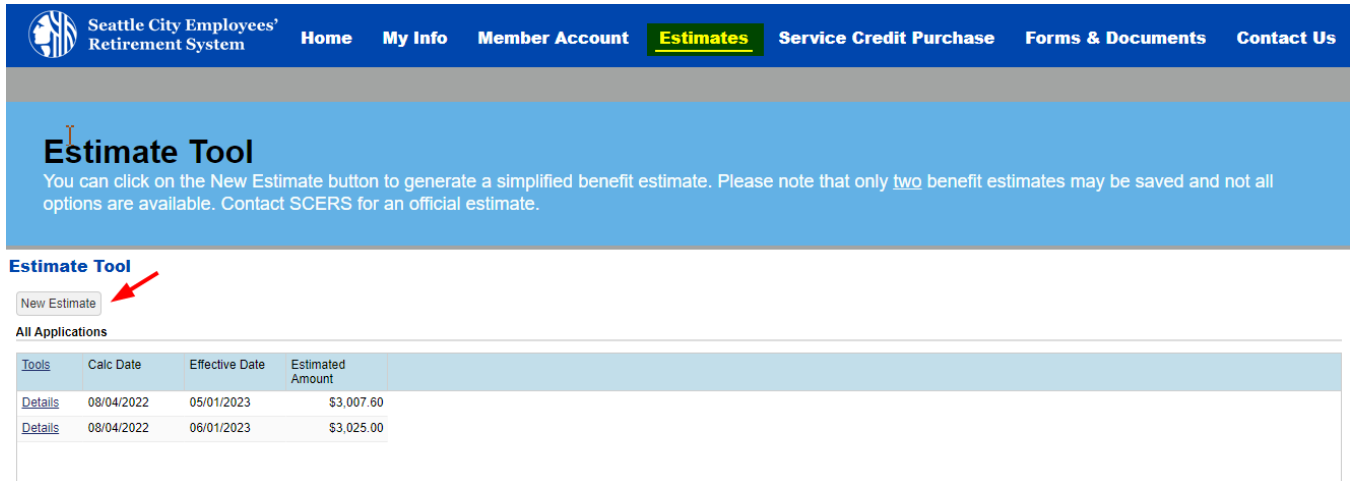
Seattle City Employees' Retirement System

Home | My Info | Member Account | Estimates | Service Credit Purchase | Forms & Documents | Contact Us

Estimate Tool

You can click on the New Estimate button to generate a simplified benefit estimate. Please note that only two benefit estimates may be saved and not all options are available. Contact SCERS for an official estimate.

Estimate Tool

New Estimate

All Applications

| Tools | Calc Date | Effective Date | Estimated Amount |
|---|---|---|---|
| Details | 08/04/2022 | 05/01/2023 | \$3,007.60 |
| Details | 08/04/2022 | 06/01/2023 | \$3,025.00 |